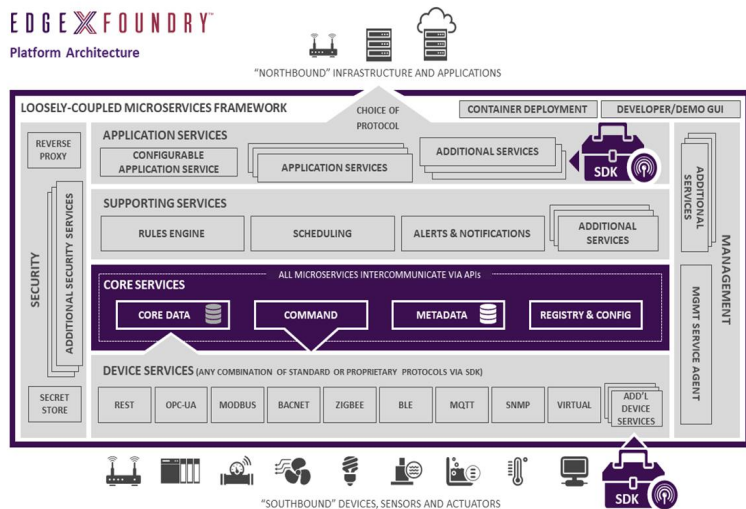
EDGEXFOUNDRY™
Platform Architecture

"NORTHBOUND" INFRASTRUCTURE AND APPLICATIONS

LOOSELY-COUPLED MICROSERVICES FRAMEWORK

CHOICE OF PROTOCOL

CONTAINER DEPLOYMENT

DEVELOPER/DEMO GUI

APPLICATION SERVICES

CONFIGURABLE APPLICATION SERVICE

APPLICATION SERVICES

ADDITIONAL SERVICES

SDK

REVERSE PROXY

SECURITY

ADDITIONAL SECURITY SERVICES

SUPPORTING SERVICES

RULES ENGINE

SCHEDULING

ALERTS & NOTIFICATIONS

ADDITIONAL SERVICES

ADDITIONAL SERVICES

MANAGEMENT

ALL MICROSERVICES INTERCOMMUNICATE VIA APIs

CORE SERVICES

CORE DATA

COMMAND

METADATA

REGISTRY & CONFIG

MGMT SERVICE AGENT

DEVICE SERVICES (ANY COMBINATION OF STANDARD OR PROPRIETARY PROTOCOLS VIA SDK)

SECRET STORE

REST

OPC-UA

MODBUS

BACNET

ZIGBEE

BLE

MQTT

SNMP

VIRTUAL

ADD'L DEVICE SERVICES

"SOUTHBOUND" DEVICES, SENSORS AND ACTUATORS

SDK